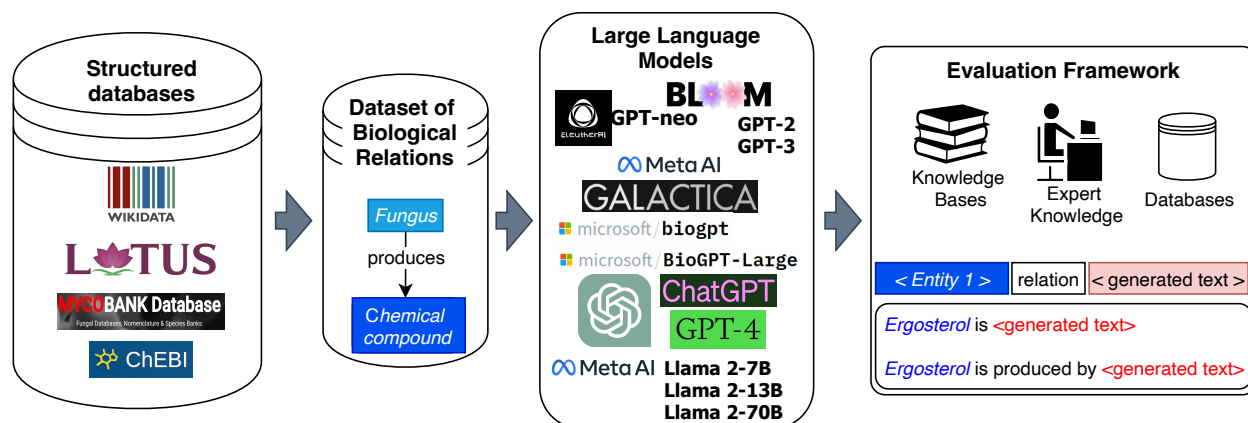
Structured databases

WIKIDATA

LOTUS

MYCOBANK Database

Fungal Databases, Nomenclature & Species Banks

ChEBI

Dataset of Biological Relations

Fungus

produces

Chemical compound

Large Language Models

EleutherAI

GPT-neo

BLOOM

GPT-2
GPT-3

Meta AI

GALACTICA

microsoft/biogpt

microsoft/BioGPT-Large

ChatGPT

GPT-4

Meta AI

Llama 2-7B
Llama 2-13B
Llama 2-70B

Evaluation Framework

Knowledge Bases

Expert Knowledge

Databases

< Entity 1 >

relation

< generated text >

Ergosterol is <generated text>

Ergosterol is produced by <generated text>